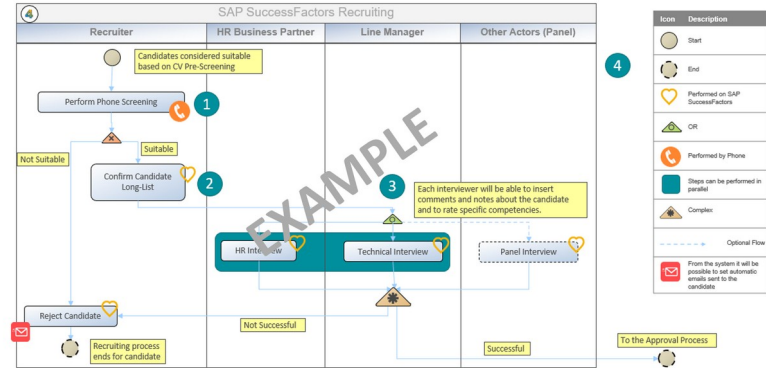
4

SAP SuccessFactors Recruiting

Recruiter

HR Business Partner

Line Manager

Other Actors (Panel)

Candidates considered suitable based on CV Pre-Screening

Perform Phone Screening

1

Not Suitable

Suitable

Confirm Candidate Long-List

2

3

Each interviewer will be able to insert comments and notes about the candidate and to rate specific competencies.

EXAMPLE

HR Interview

Technical Interview

Panel Interview

Reject Candidate

Not Successful

Recruiting process ends for candidate

Successful

To the Approval Process

4

| Icon | Description |
|---|---|
| | Start |
| | End |
| | Performed on SAP SuccessFactors |
| | OR |
| | Performed by Phone |
| | Steps can be performed in parallel |
| | Complex |
| | Optional Flow |
| | From the system it will be possible to set automatic emails sent to the candidate |